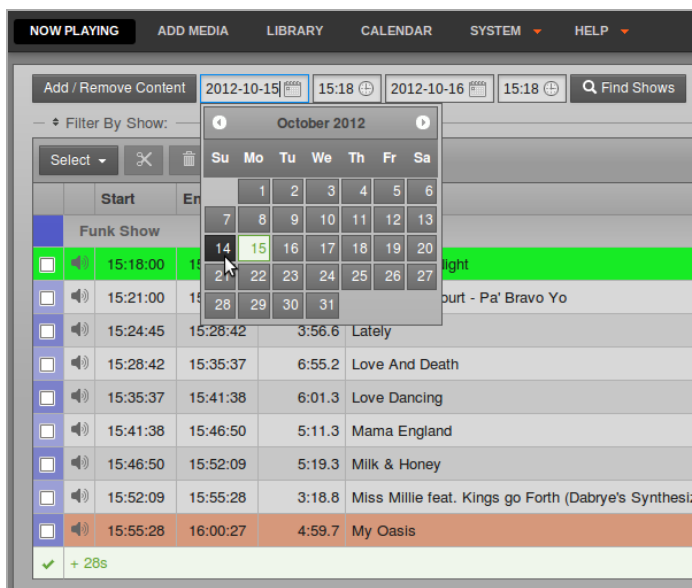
NOW PLAYING ADD MEDIA LIBRARY CALENDAR SYSTEM HELP

Add / Remove Content 2012-10-15 15:18 2012-10-16 15:18 Find Shows

Filter By Show:

Select

October 2012

| Su | Mo | Tu | We | Th | Fr | Sa |
|---|---|---|---|---|---|---|
| | 1 | 2 | 3 | 4 | 5 | 6 |
| 7 | 8 | 9 | 10 | 11 | 12 | 13 |
| 14 | 15 | 16 | 17 | 18 | 19 | 20 |
| 21 | 22 | 23 | 24 | 25 | 26 | 27 |
| 28 | 29 | 30 | 31 | | | |

| | | Start | En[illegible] | | |
|---|---|---|---|---|---|
| Funk Show | | | | | |
| | | 15:18:00 | 15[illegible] | | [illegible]light |
| | | 15:21:00 | 15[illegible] | | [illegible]ourt - Pa' Bravo Yo |
| | | 15:24:45 | 15:28:42 | 3:56.6 | Lately |
| | | 15:28:42 | 15:35:37 | 6:55.2 | Love And Death |
| | | 15:35:37 | 15:41:38 | 6:01.3 | Love Dancing |
| | | 15:41:38 | 15:46:50 | 5:11.3 | Mama England |
| | | 15:46:50 | 15:52:09 | 5:19.3 | Milk & Honey |
| | | 15:52:09 | 15:55:28 | 3:18.8 | Miss Millie feat. Kings go Forth (Dabrye's Synthesi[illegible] |
| | | 15:55:28 | 16:00:27 | 4:59.7 | My Oasis |
| | + 28s | | | | |